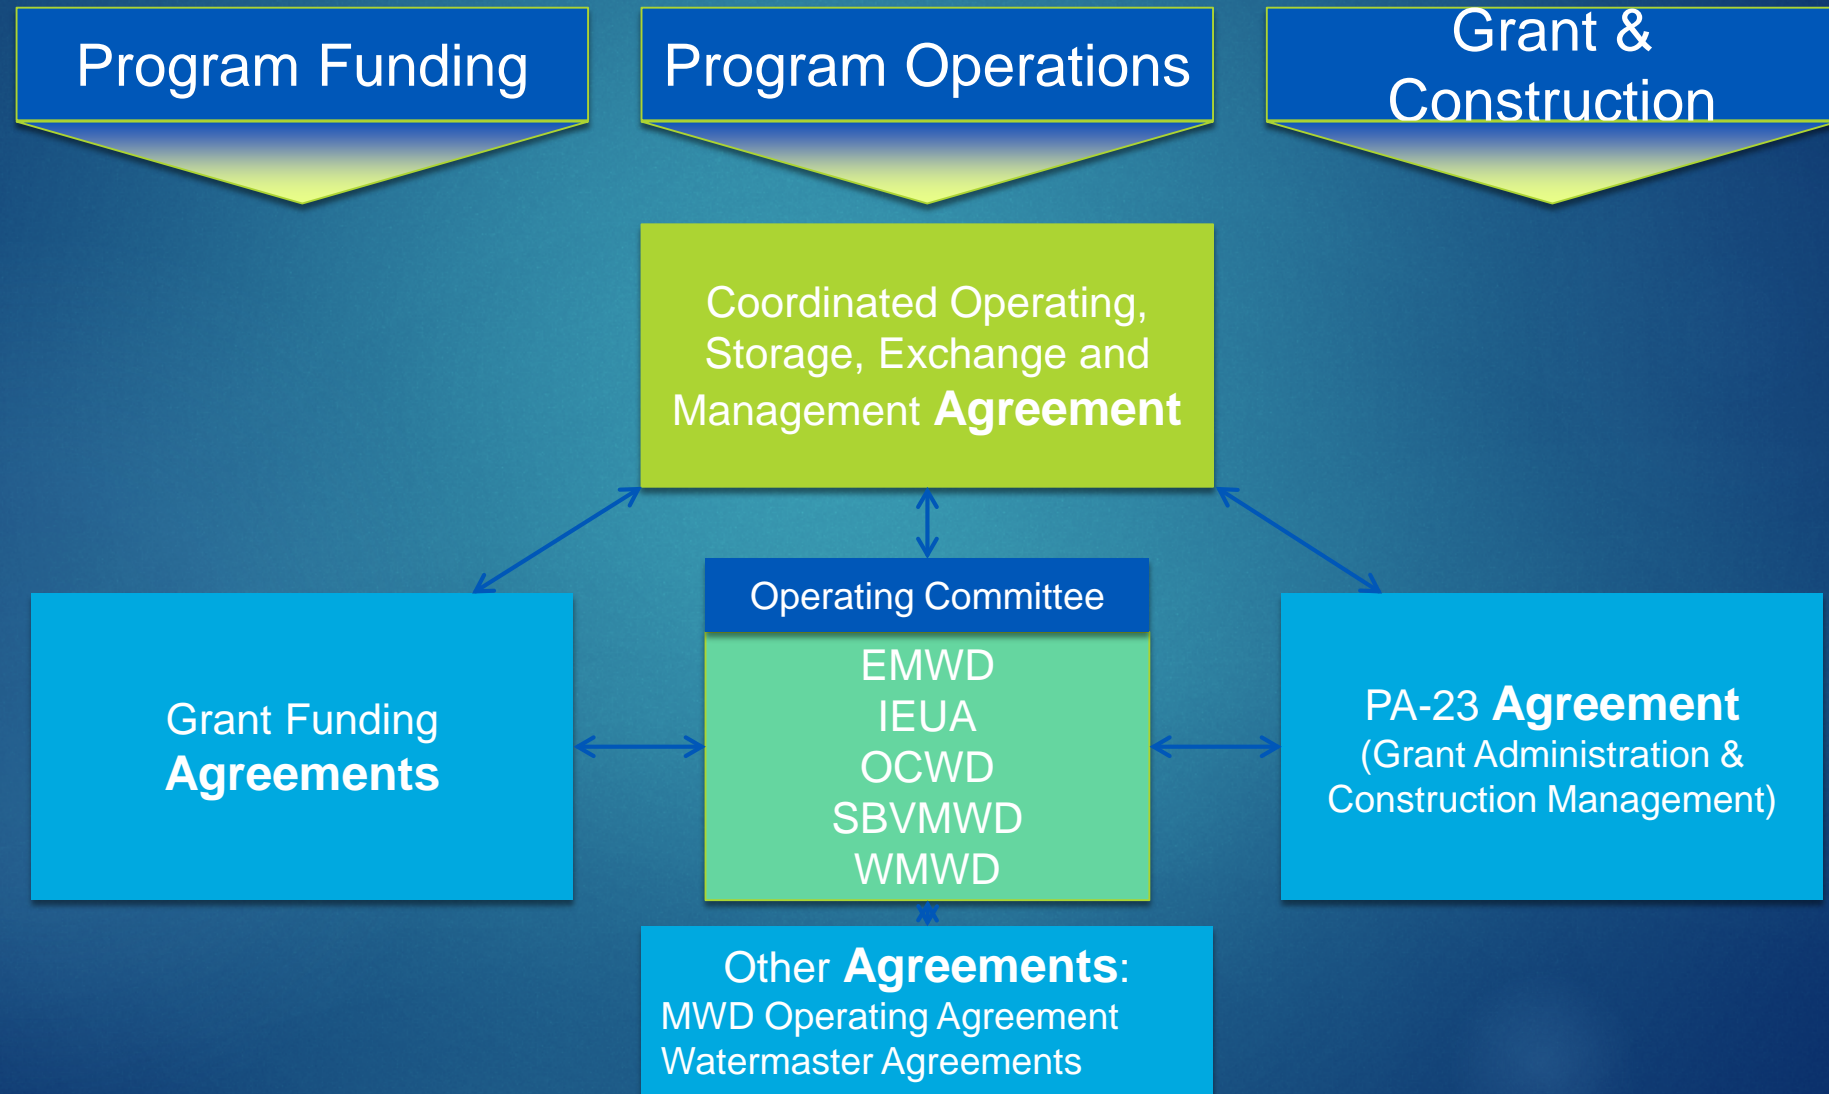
Program Funding

Program Operations

Grant & Construction

Coordinated Operating, Storage, Exchange and Management **Agreement**

Grant Funding **Agreements**

Operating Committee

EMWD
IEUA
OCWD
SBVMWD
WMWD

PA-23 **Agreement**
(Grant Administration & Construction Management)

Other **Agreements**:
MWD Operating Agreement
Watermaster Agreements